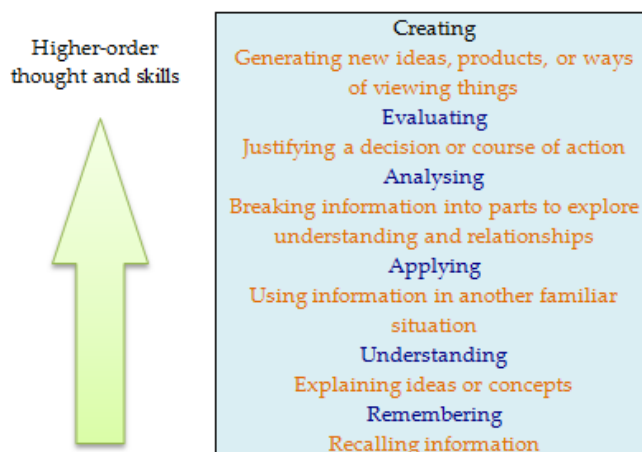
Higher-order thought and skills

Creating
Generating new ideas, products, or ways of viewing things
Evaluating
Justifying a decision or course of action
Analysing
Breaking information into parts to explore understanding and relationships
Applying
Using information in another familiar situation
Understanding
Explaining ideas or concepts
Remembering
Recalling information